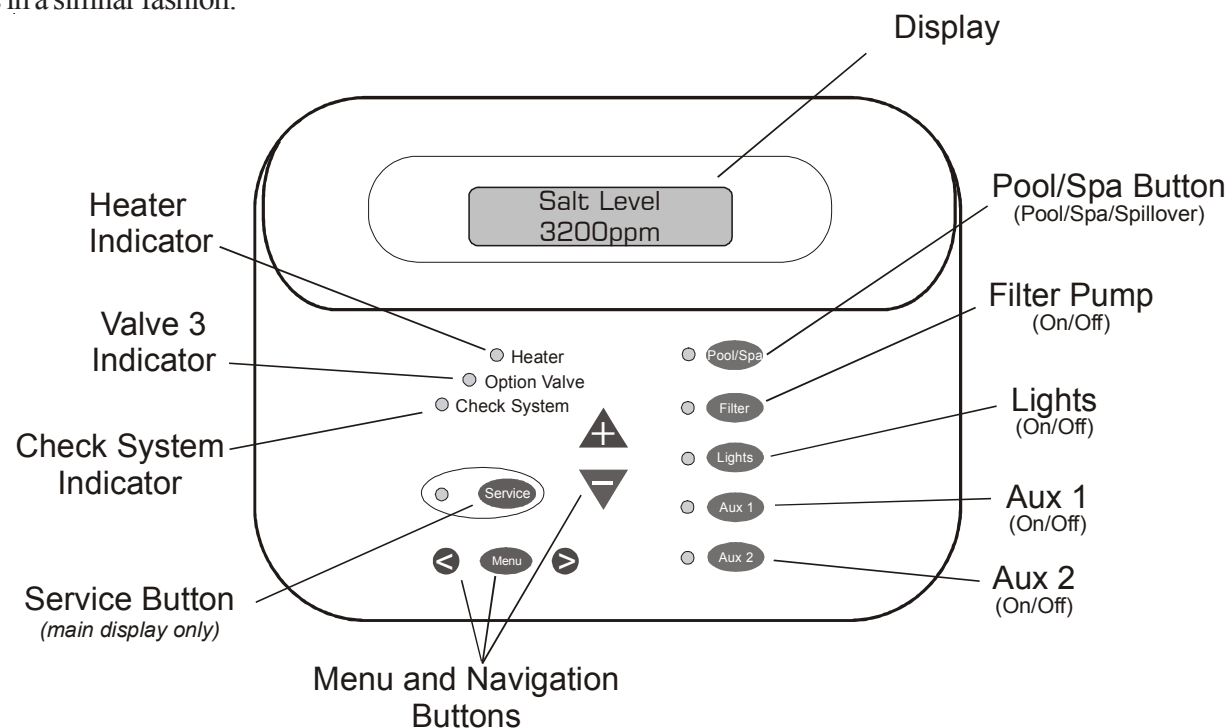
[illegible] in a similar fashion.

Display

Salt Level
3200ppm

Heater Indicator

Pool/Spa Button
(Pool/Spa/Spillover)

Filter Pump
(On/Off)

Valve 3 Indicator

Heater
Option Valve
Check System

Pool/Spa
Filter
Lights
Aux 1
Aux 2

Lights
(On/Off)

Check System Indicator

Service

Aux 1
(On/Off)

Menu

Service Button
*(main display only)*

Aux 2
(On/Off)

Menu and Navigation Buttons